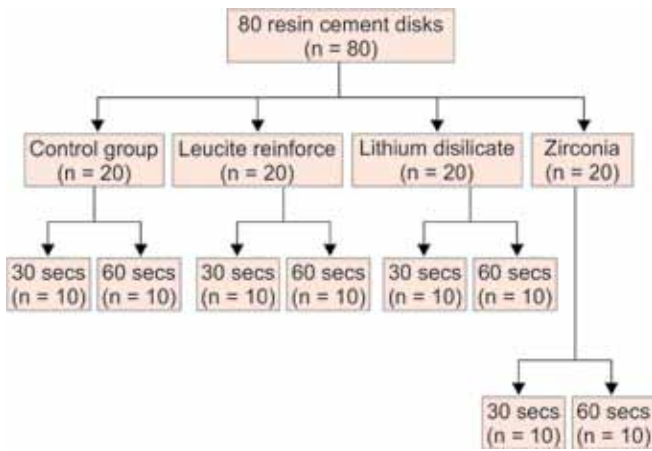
80 resin cement disks
(n = 80)

Control group
(n = 20)

Leucite reinforce
(n = 20)

Lithium disilicate
(n = 20)

Zirconia
(n = 20)

30 secs
(n = 10)

60 secs
(n = 10)

30 secs
(n = 10)

60 secs
(n = 10)

30 secs
(n = 10)

60 secs
(n = 10)

30 secs
(n = 10)

60 secs
(n = 10)